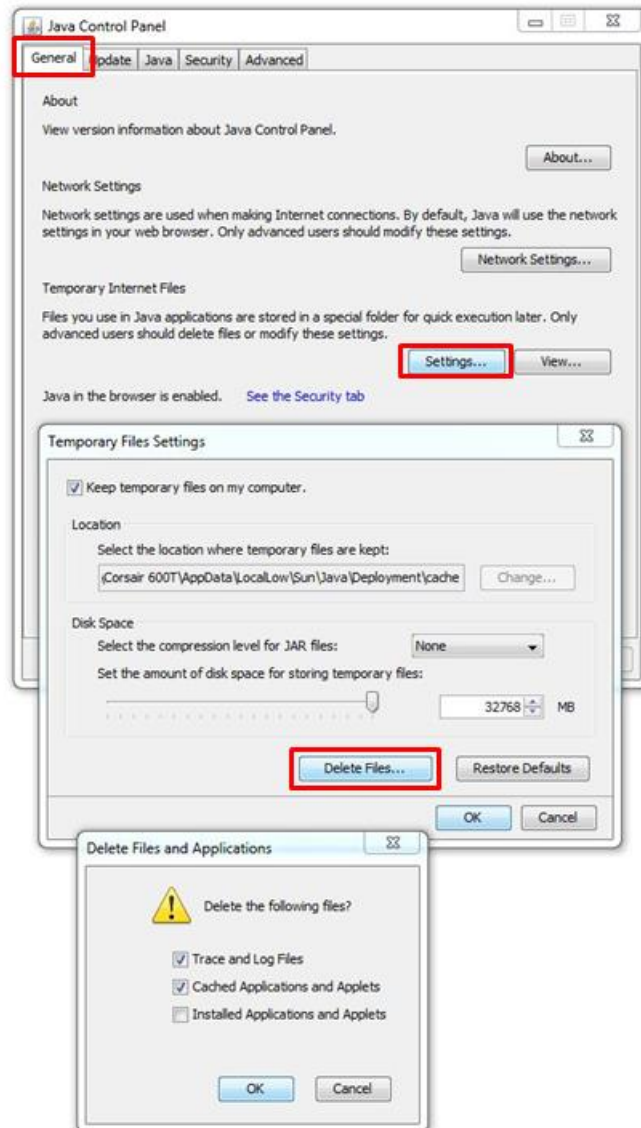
Java Control Panel

General | Update | Java | Security | Advanced

About

View version information about Java Control Panel.

About...

Network Settings

Network settings are used when making Internet connections. By default, Java will use the network settings in your web browser. Only advanced users should modify these settings.

Network Settings...

Temporary Internet Files

Files you use in Java applications are stored in a special folder for quick execution later. Only advanced users should delete files or modify these settings.

Settings... View...

Java in the browser is enabled. See the Security tab

Temporary Files Settings

Keep temporary files on my computer.

Location

Select the location where temporary files are kept:

\Corsair 600T\AppData\LocalLow\Sun\Java\Deployment\cache

Change...

Disk Space

Select the compression level for JAR files: None

Set the amount of disk space for storing temporary files:

32768 MB

Delete Files... Restore Defaults

OK Cancel

Delete Files and Applications

Delete the following files?

Trace and Log Files

Cached Applications and Applets

Installed Applications and Applets

OK Cancel